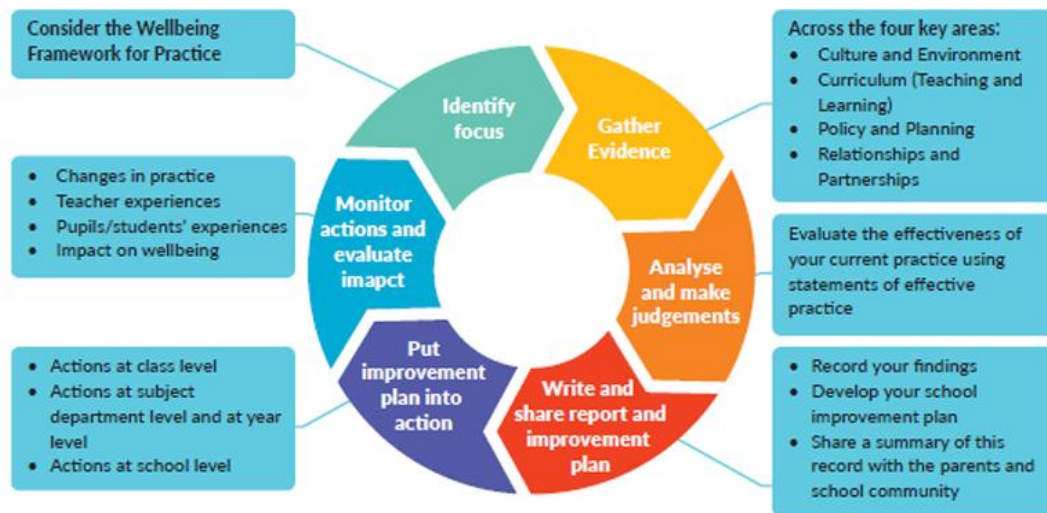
Consider the Wellbeing Framework for Practice

Identify focus

Gather Evidence

Across the four key areas:
- Culture and Environment
- Curriculum (Teaching and Learning)
- Policy and Planning
- Relationships and Partnerships

- Changes in practice
- Teacher experiences
- Pupils/students' experiences
- Impact on wellbeing

Monitor actions and evaluate imapct

Analyse and make judgements

Evaluate the effectiveness of your current practice using statements of effective practice

- Actions at class level
- Actions at subject department level and at year level
- Actions at school level

Put improvement plan into action

Write and share report and improvement plan

- Record your findings
- Develop your school improvement plan
- Share a summary of this record with the parents and school community